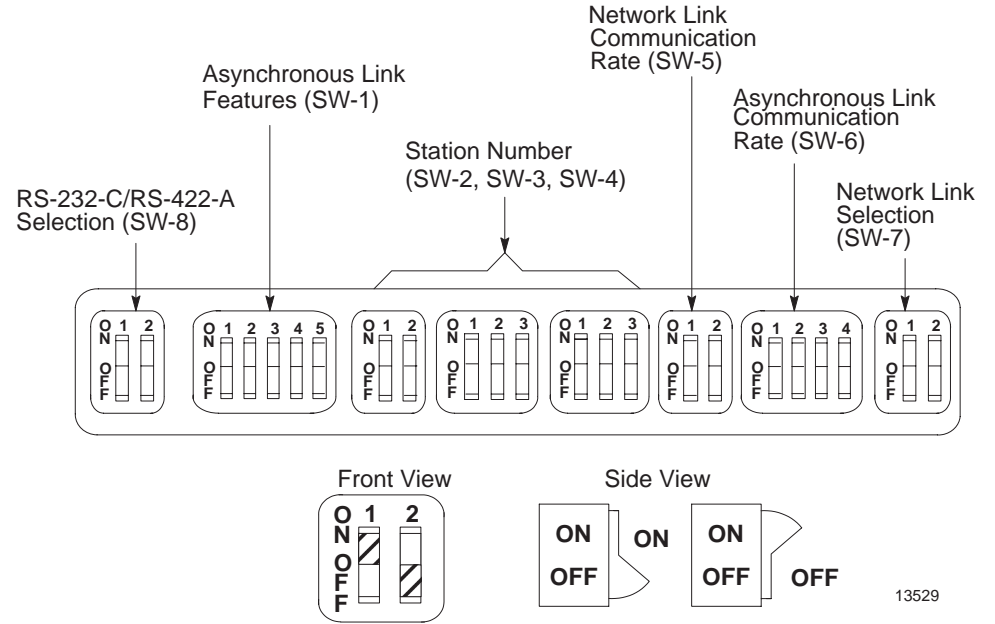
Network Link Communication Rate (SW-5)

Asynchronous Link Features (SW-1)

Asynchronous Link Communication Rate (SW-6)

Station Number (SW-2, SW-3, SW-4)

RS-232-C/RS-422-A Selection (SW-8)

Network Link Selection (SW-7)

ON 1 2 OFF

ON 1 2 3 4 5 OFF

ON 1 2 OFF

ON 1 2 3 OFF

ON 1 2 3 OFF

ON 1 2 OFF

ON 1 2 3 4 OFF

ON 1 2 OFF

Front View

ON 1 2 OFF

Side View

ON OFF ON

ON OFF OFF

13529